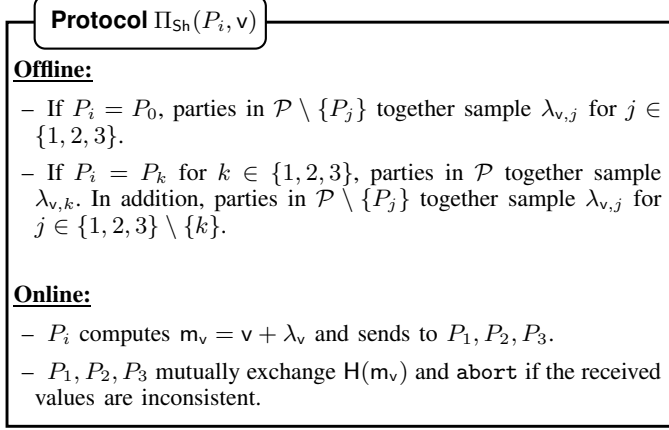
**Protocol** $\Pi_{\mathsf{Sh}}(P_i, \mathsf{v})$

**Offline:**

– If $P_i = P_0$, parties in $\mathcal{P} \setminus \{P_j\}$ together sample $\lambda_{\mathsf{v},j}$ for $j \in \{1,2,3\}$.

– If $P_i = P_k$ for $k \in \{1,2,3\}$, parties in $\mathcal{P}$ together sample $\lambda_{\mathsf{v},k}$. In addition, parties in $\mathcal{P} \setminus \{P_j\}$ together sample $\lambda_{\mathsf{v},j}$ for $j \in \{1,2,3\} \setminus \{k\}$.

**Online:**

– $P_i$ computes $\mathsf{m}_{\mathsf{v}} = \mathsf{v} + \lambda_{\mathsf{v}}$ and sends to $P_1, P_2, P_3$.

– $P_1, P_2, P_3$ mutually exchange $\mathsf{H}(\mathsf{m}_{\mathsf{v}})$ and abort if the received values are inconsistent.